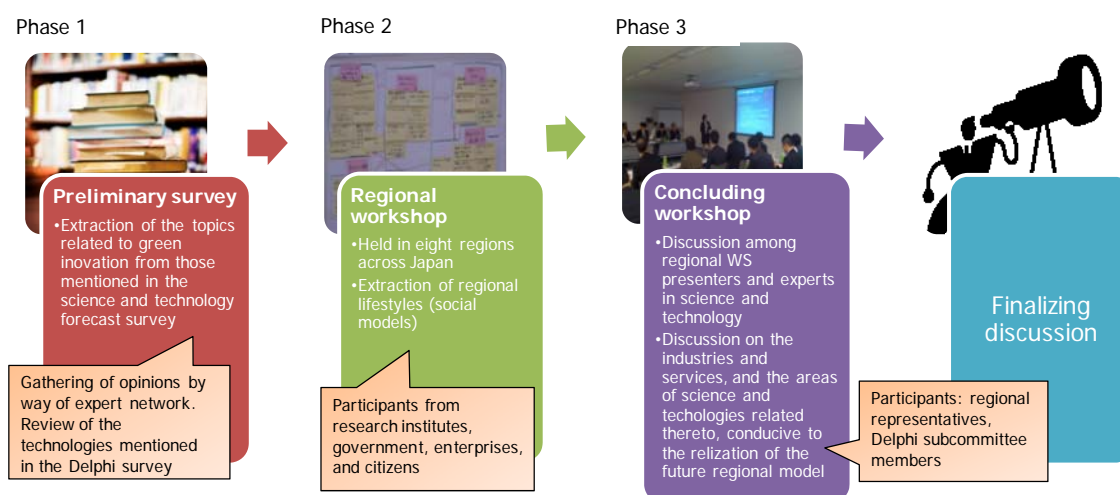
Phase 1

Preliminary survey

•Extraction of the topics related to green inovation from those mentioned in the science and technology forecast survey

Gathering of opinions by way of expert network. Review of the technologies mentioned in the Delphi survey

Phase 2

Regional workshop

•Held in eight regions across Japan

•Extraction of regional lifestyles (social models)

Participants from research institutes, government, enterprises, and citizens

Phase 3

Concluding workshop

•Discussion among regional WS presenters and experts in science and technology

•Discussion on the industries and services, and the areas of science and techologies related thereto, conducive to the relization of the future regional model

Participants: regional representatives, Delphi subcommittee members

Finalizing discussion